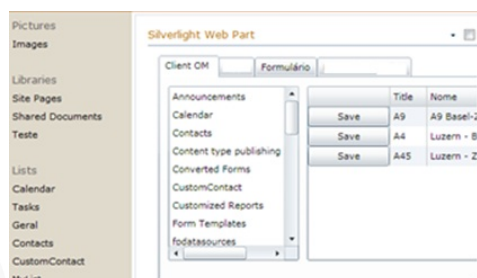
Pictures
Images

Libraries
Site Pages
Shared Documents
Teste

Lists
Calendar
Tasks
Geral
Contacts
CustomContact

Silverlight Web Part

Client OM
Formulário

Announcements
Calendar
Contacts
Content type publishing
Converted Forms
CustomContact
Customized Reports
Form Templates
fodatasources

| | Title | Nome |
|---|---|---|
| Save | A9 | A9 Basel-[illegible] |
| Save | A4 | Luzern - B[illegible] |
| Save | A45 | Luzern - Z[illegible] |